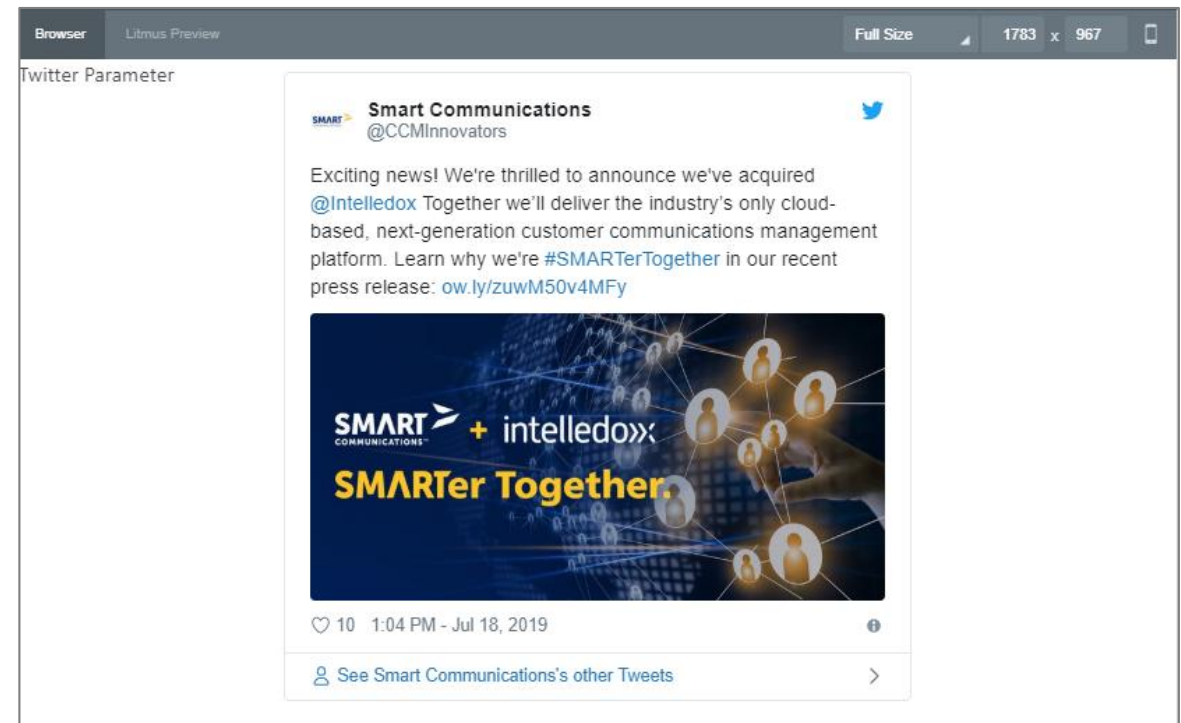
Browser Litmus Preview Full Size 1783 x 967

Twitter Parameter

SMART

Smart Communications
@CCMInnovators

Exciting news! We're thrilled to announce we've acquired @Intelledox Together we'll deliver the industry's only cloud-based, next-generation customer communications management platform. Learn why we're #SMARTerTogether in our recent press release: ow.ly/zuwM50v4MFy

SMART COMMUNICATIONS + intelledox

SMARTer Together.

10 1:04 PM - Jul 18, 2019

See Smart Communications's other Tweets